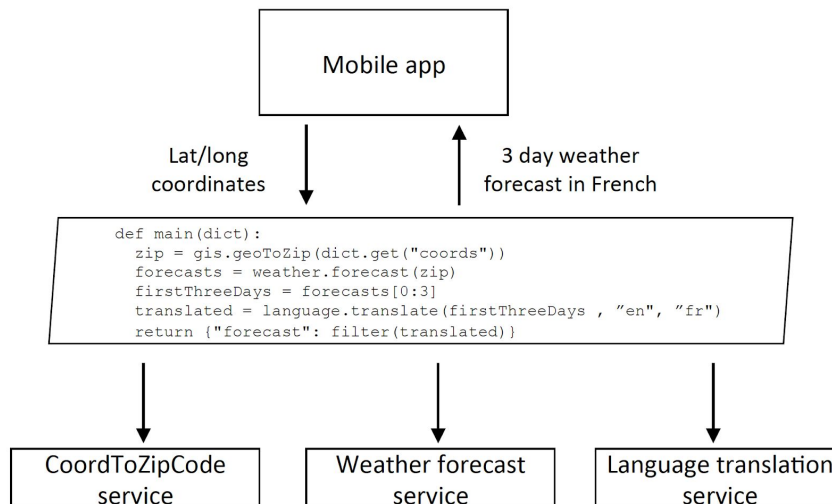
Mobile app

Lat/long coordinates

3 day weather forecast in French

```
def main(dict):
  zip = gis.geoToZip(dict.get("coords"))
  forecasts = weather.forecast(zip)
  firstThreeDays = forecasts[0:3]
  translated = language.translate(firstThreeDays , ”en", ”fr")
  return {"forecast": filter(translated)}
```

CoordToZipCode service

Weather forecast service

Language translation service